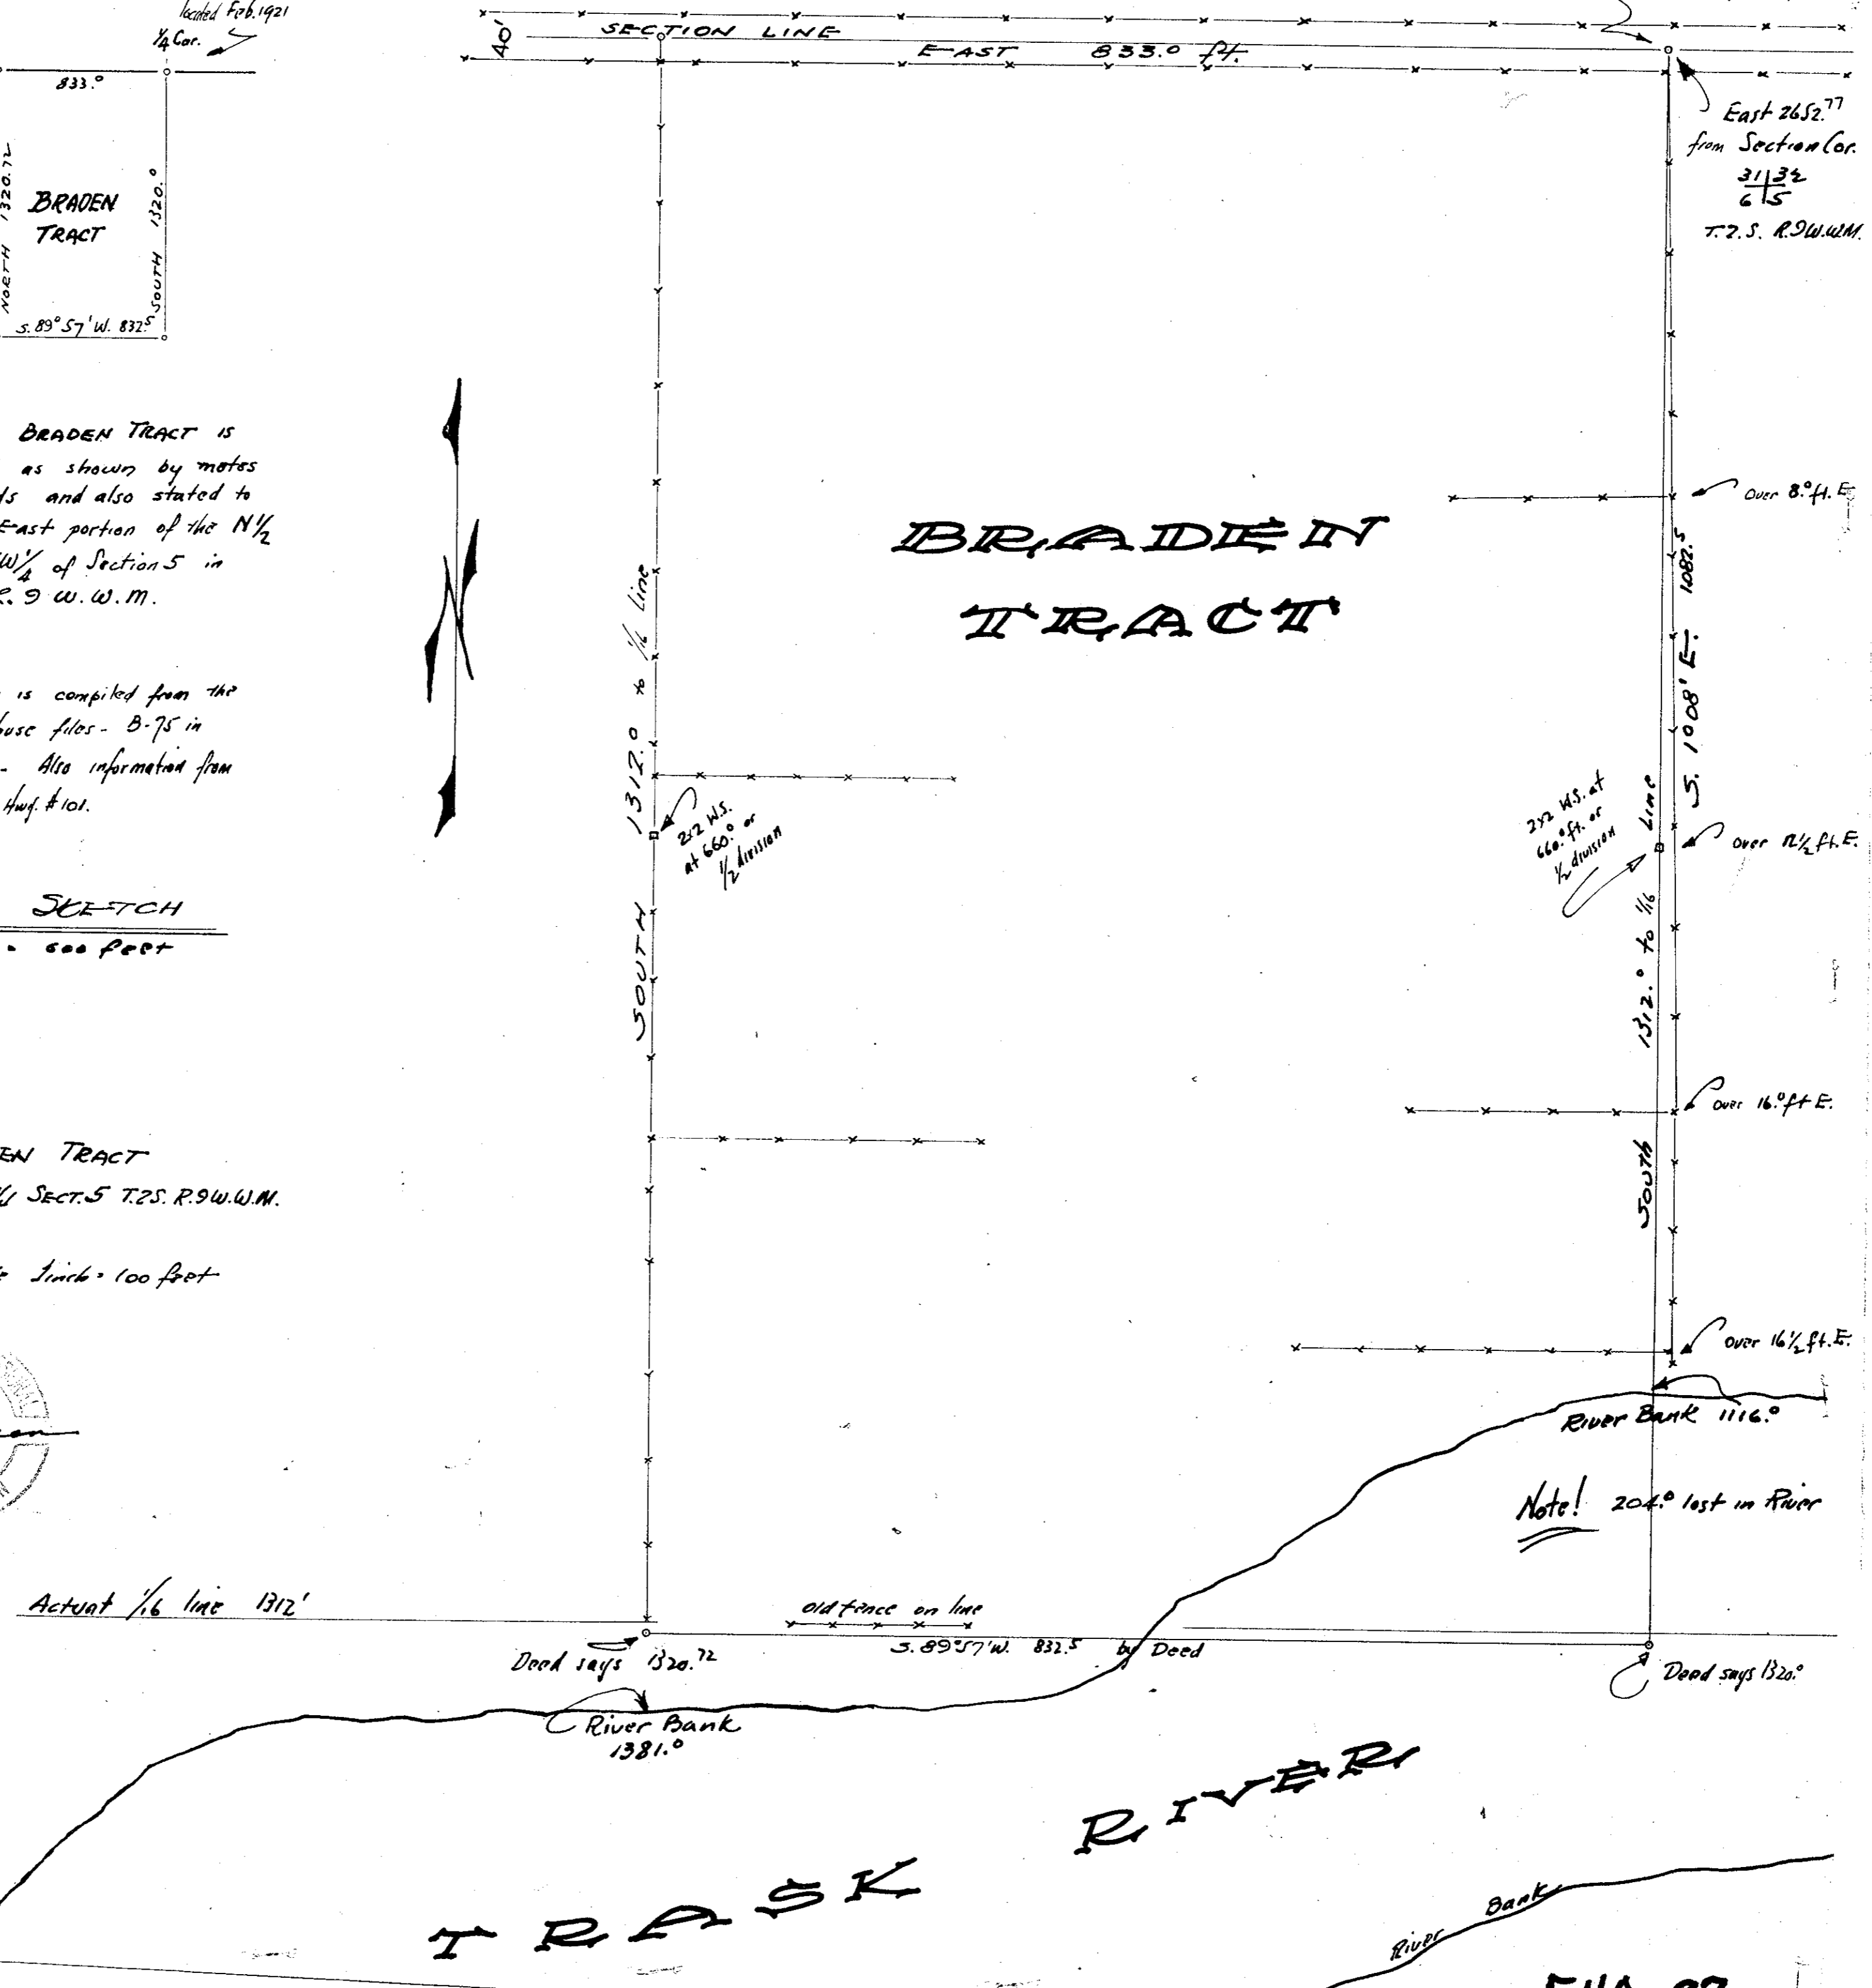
located Feb. 1921
¼ Cor.

833.°

NORTH 1320.72

BRADEN TRACT

SOUTH 1320.°

S. 89° 57' W. 832.5

BRADEN TRACT is as shown by metes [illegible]ds and also stated to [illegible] East portion of the N½ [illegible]W¼ of Section 5 in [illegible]R. 9 W. W. M.

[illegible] is compiled from the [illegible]ouse files - B-75 in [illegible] - Also information from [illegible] Hwy. #101.

SKETCH
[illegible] 600 feet

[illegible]EN TRACT
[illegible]¼ SECT. 5 T. 2 S. R. 9 W. W. M.

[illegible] 1 inch = 100 feet

Actual 1/16 line 1312'

40'

SECTION LINE

EAST 833.0 ft.

East 2652.77 from Section Cor.
$\frac{31 | 32}{6 | 5}$
T. 2. S. R. 9 W. W. M.

BRADEN TRACT

SOUTH 1312.0 to 1/16 Line

2x2 W.S. at 660.° or ½ division

2x2 W.S. at 660.° ft. or ½ division

over 8.° ft. E.

S. 1008' E. 1082.5

over 11½ ft. E.

SOUTH 1312.° to 1/16 Line

over 16.° ft E.

over 16½ ft. E.

River Bank 1116.°

Note! 204.° lost in River

old fence on line

S. 89° 57' W. 832.5 by Deed

Deed says 1320.72

Deed says 1320.°

River Bank 1381.°

TRASK RIVER

River Bank